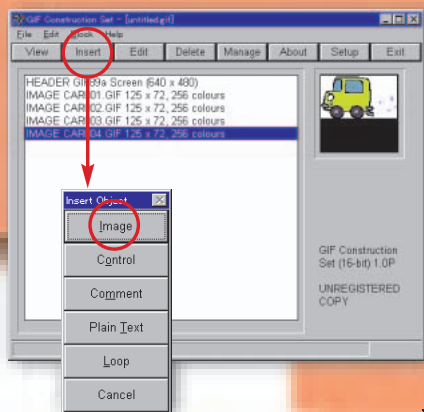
GIF Construction Set - [untitled.gif]

File Edit Block Help

View Insert Edit Delete Manage About Setup Exit

HEADER GIF89a Screen (640 x 480)
IMAGE CAR001.GIF 125 x 72, 256 colours
IMAGE CAR002.GIF 125 x 72, 256 colours
IMAGE CAR003.GIF 125 x 72, 256 colours
IMAGE CAR004.GIF 125 x 72, 256 colours

Insert Object

Image
Control
Comment
Plain Text
Loop
Cancel

GIF Construction Set (16-bit) 1.0P

UNREGISTERED COPY